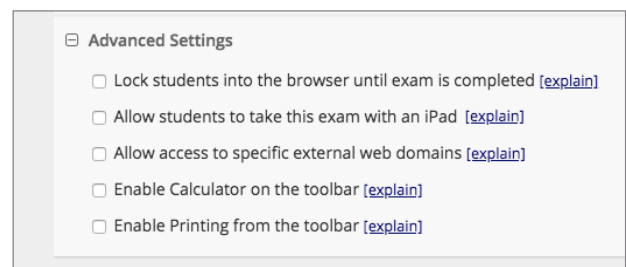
⊟ Advanced Settings

☐ Lock students into the browser until exam is completed [explain]

☐ Allow students to take this exam with an iPad [explain]

☐ Allow access to specific external web domains [explain]

☐ Enable Calculator on the toolbar [explain]

☐ Enable Printing from the toolbar [explain]